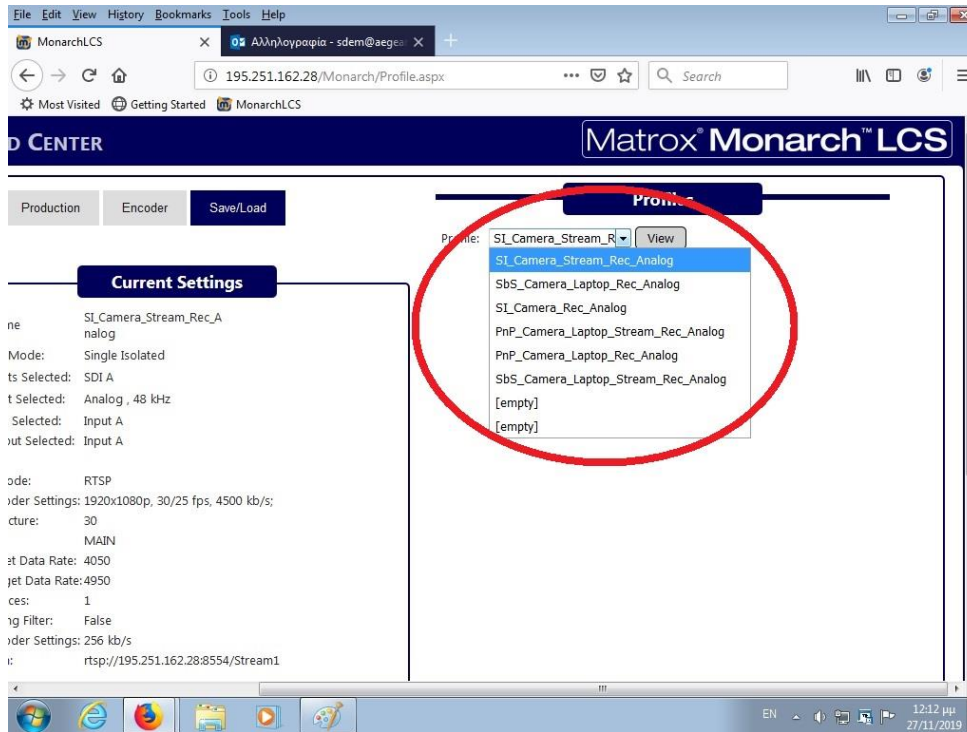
File Edit View History Bookmarks Tools Help

MonarchLCS | Αλληλογραφία - sdem@aegea

195.251.162.28/Monarch/Profile.aspx

Search

Most Visited Getting Started MonarchLCS

D CENTER

Matrox® Monarch™ LCS

Production Encoder Save/Load

Profi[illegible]

Pr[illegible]ile: SI_Camera_Stream_R View

SI_Camera_Stream_Rec_Analog
SbS_Camera_Laptop_Rec_Analog
SI_Camera_Rec_Analog
PnP_Camera_Laptop_Stream_Rec_Analog
PnP_Camera_Laptop_Rec_Analog
SbS_Camera_Laptop_Stream_Rec_Analog
[empty]
[empty]

Current Settings

| | |
|---|---|
| ne | SI_Camera_Stream_Rec_Analog |
| Mode: | Single Isolated |
| ts Selected: | SDI A |
| t Selected: | Analog , 48 kHz |
| Selected: | Input A |
| ut Selected: | Input A |
| ode: | RTSP |
| oder Settings: | 1920x1080p, 30/25 fps, 4500 kb/s; |
| cture: | 30 |
| | MAIN |
| et Data Rate: | 4050 |
| get Data Rate: | 4950 |
| ces: | 1 |
| ng Filter: | False |
| oder Settings: | 256 kb/s |
| : | rtsp://195.251.162.28:8554/Stream1 |

EN 12:12 μμ 27/11/2019